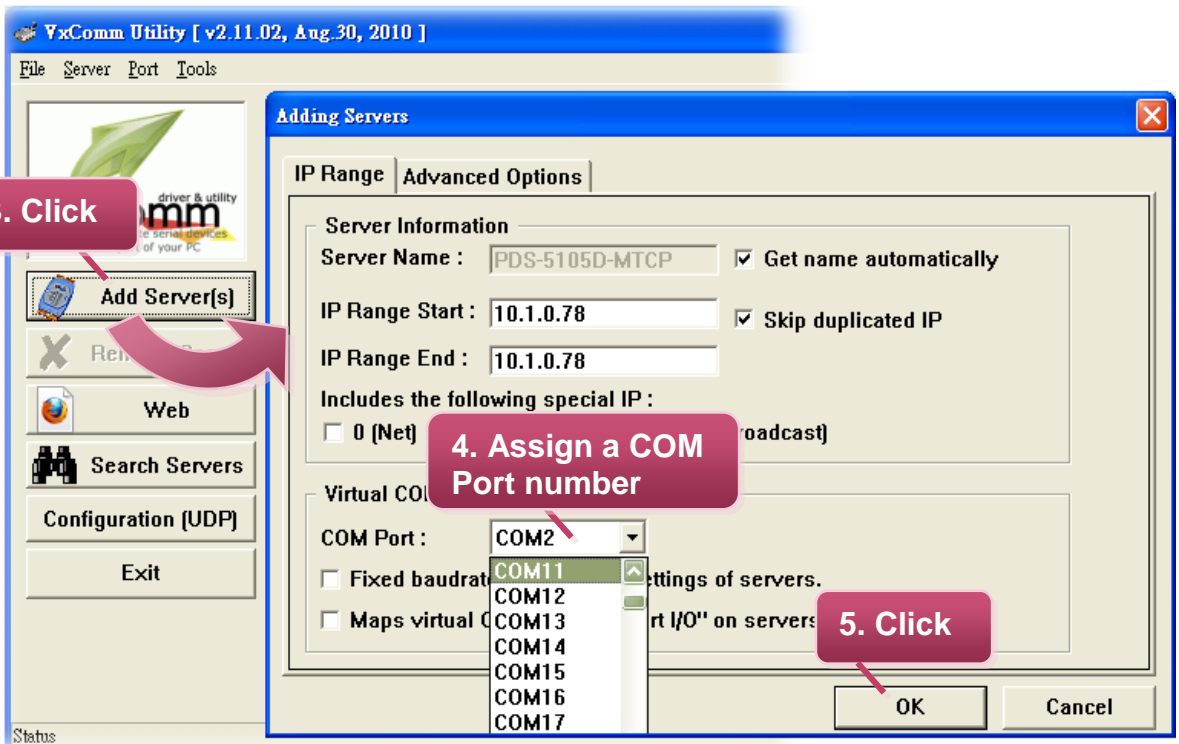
VxComm Utility [ v2.11.02, Aug.30, 2010 ]

File Server Port Tools

driver & utility

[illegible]mm

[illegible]te serial devices

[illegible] of your PC

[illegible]. Click

Add Server(s)

Re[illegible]

Web

Search Servers

Configuration (UDP)

Exit

Status

Adding Servers

IP Range

Advanced Options

Server Information

Server Name :

PDS-5105D-MTCP

Get name automatically

IP Range Start :

10.1.0.78

Skip duplicated IP

IP Range End :

10.1.0.78

Includes the following special IP :

0 (Net)

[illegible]roadcast)

4. Assign a COM Port number

Virtual CO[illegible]

COM Port :

COM2

COM11
COM12
COM13
COM14
COM15
COM16
COM17

Fixed baudrat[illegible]ettings of servers.

Maps virtual C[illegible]rt I/O" on servers

5. Click

OK

Cancel